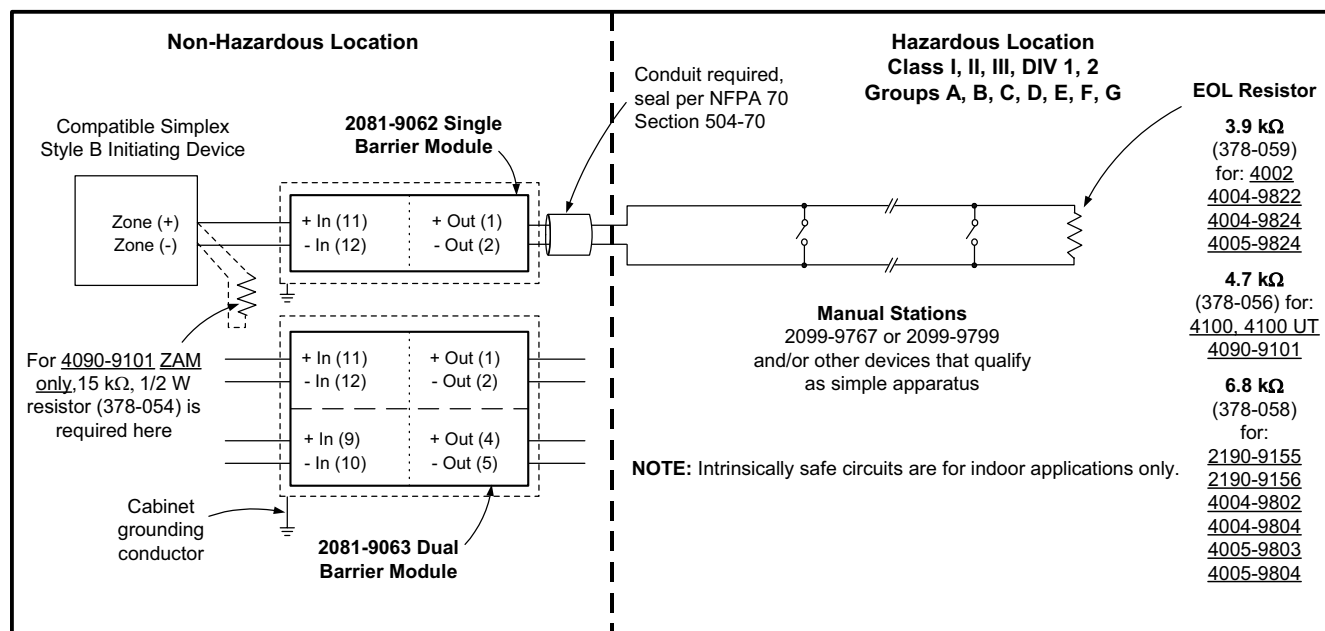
Non-Hazardous Location

Compatible Simplex Style B Initiating Device

Zone (+)
Zone (-)

2081-9062 Single Barrier Module

+ In (11)
- In (12)
+ Out (1)
- Out (2)

For 4090-9101 ZAM only,15 kΩ, 1/2 W resistor (378-054) is required here

+ In (11)
- In (12)
+ Out (1)
- Out (2)
+ In (9)
- In (10)
+ Out (4)
- Out (5)

Cabinet grounding conductor

2081-9063 Dual Barrier Module

Conduit required, seal per NFPA 70 Section 504-70

Hazardous Location
Class I, II, III, DIV 1, 2
Groups A, B, C, D, E, F, G

Manual Stations
2099-9767 or 2099-9799
and/or other devices that qualify as simple apparatus

NOTE: Intrinsically safe circuits are for indoor applications only.

EOL Resistor

3.9 kΩ
(378-059)
for: 4002
4004-9822
4004-9824
4005-9824

4.7 kΩ
(378-056) for:
4100, 4100 UT
4090-9101

6.8 kΩ
(378-058)
for:
2190-9155
2190-9156
4004-9802
4004-9804
4005-9803
4005-9804